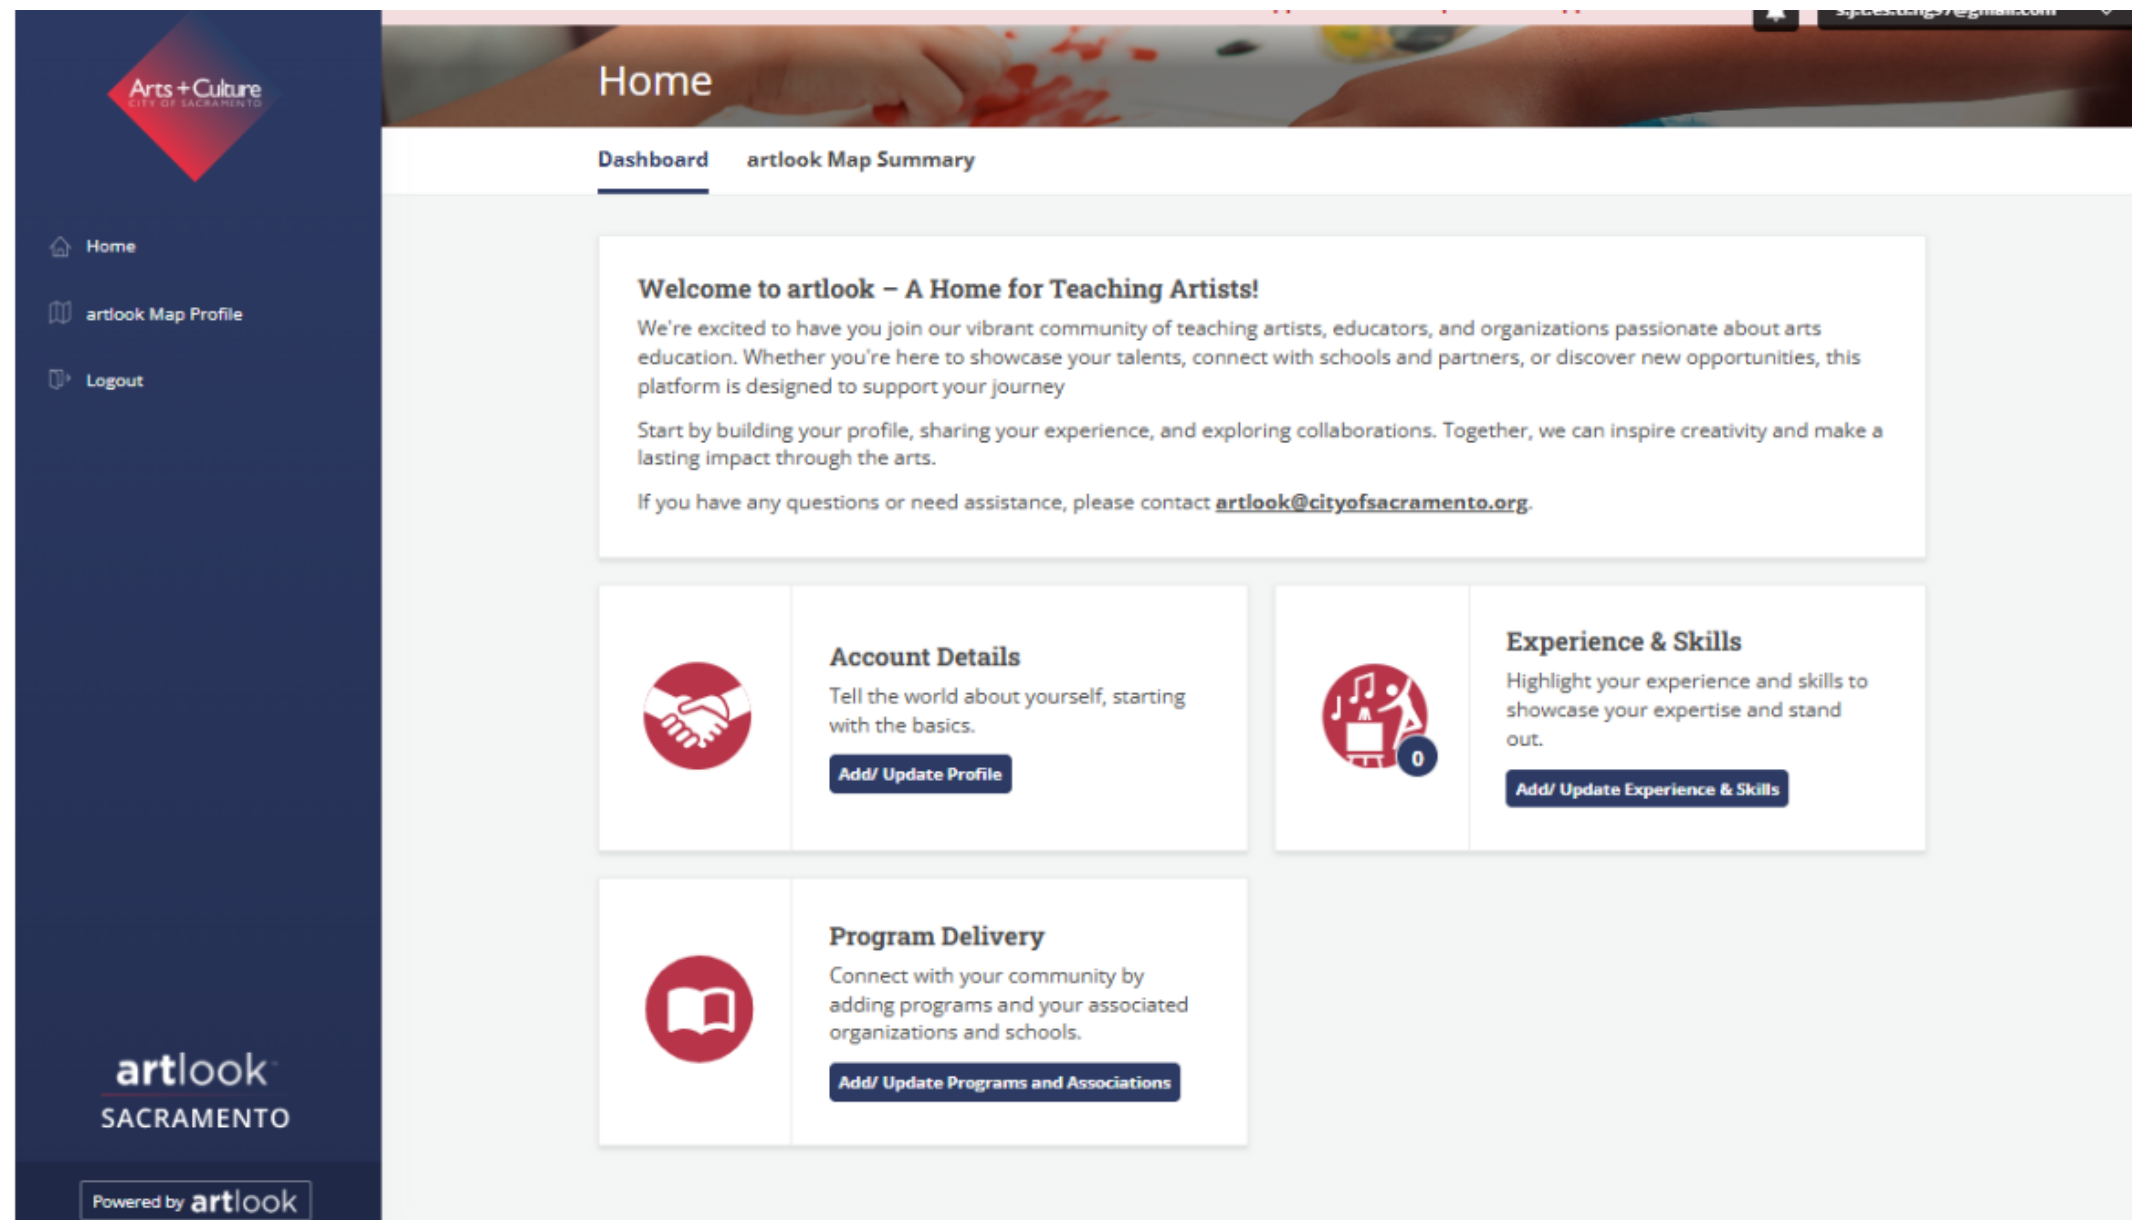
Arts + Culture
CITY OF SACRAMENTO

Home

artlook Map Profile

Logout

artlook
SACRAMENTO

Powered by artlook

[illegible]

Home

Dashboard

artlook Map Summary

Welcome to artlook – A Home for Teaching Artists!

We're excited to have you join our vibrant community of teaching artists, educators, and organizations passionate about arts education. Whether you're here to showcase your talents, connect with schools and partners, or discover new opportunities, this platform is designed to support your journey

Start by building your profile, sharing your experience, and exploring collaborations. Together, we can inspire creativity and make a lasting impact through the arts.

If you have any questions or need assistance, please contact artlook@cityofsacramento.org.

Account Details

Tell the world about yourself, starting with the basics.

Add/ Update Profile

0

Experience & Skills

Highlight your experience and skills to showcase your expertise and stand out.

Add/ Update Experience & Skills

Program Delivery

Connect with your community by adding programs and your associated organizations and schools.

Add/ Update Programs and Associations